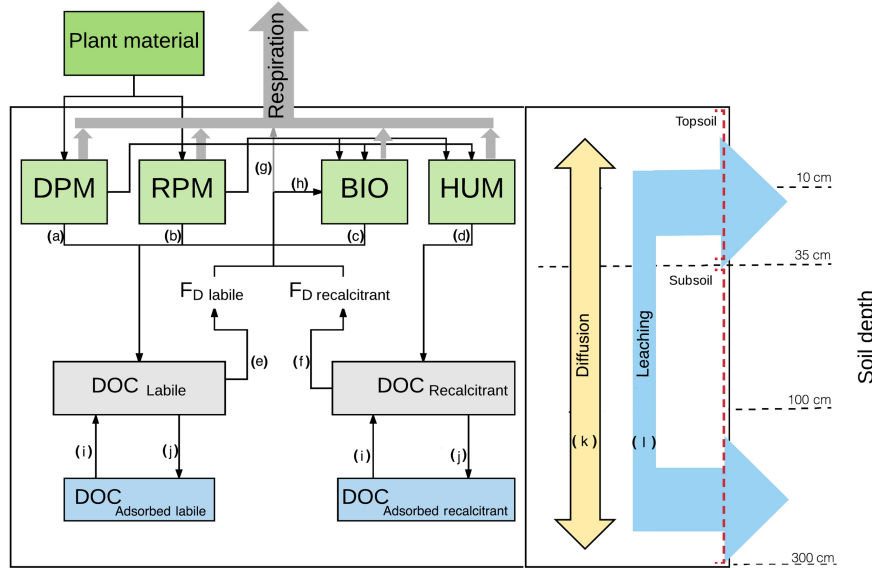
Plant material

Respiration

DPM

RPM

(g)

(h)

BIO

HUM

(a)

(b)

(c)

(d)

$F_{D\ labile}$

$F_{D\ recalcitrant}$

(e)

(f)

DOC Labile

DOC Recalcitrant

(i)

(j)

(i)

(j)

DOC Adsorbed labile

DOC Adsorbed recalcitrant

Topsoil

10 cm

35 cm

Subsoil

100 cm

300 cm

Diffusion

Leaching

( k )

( l )

Soil depth